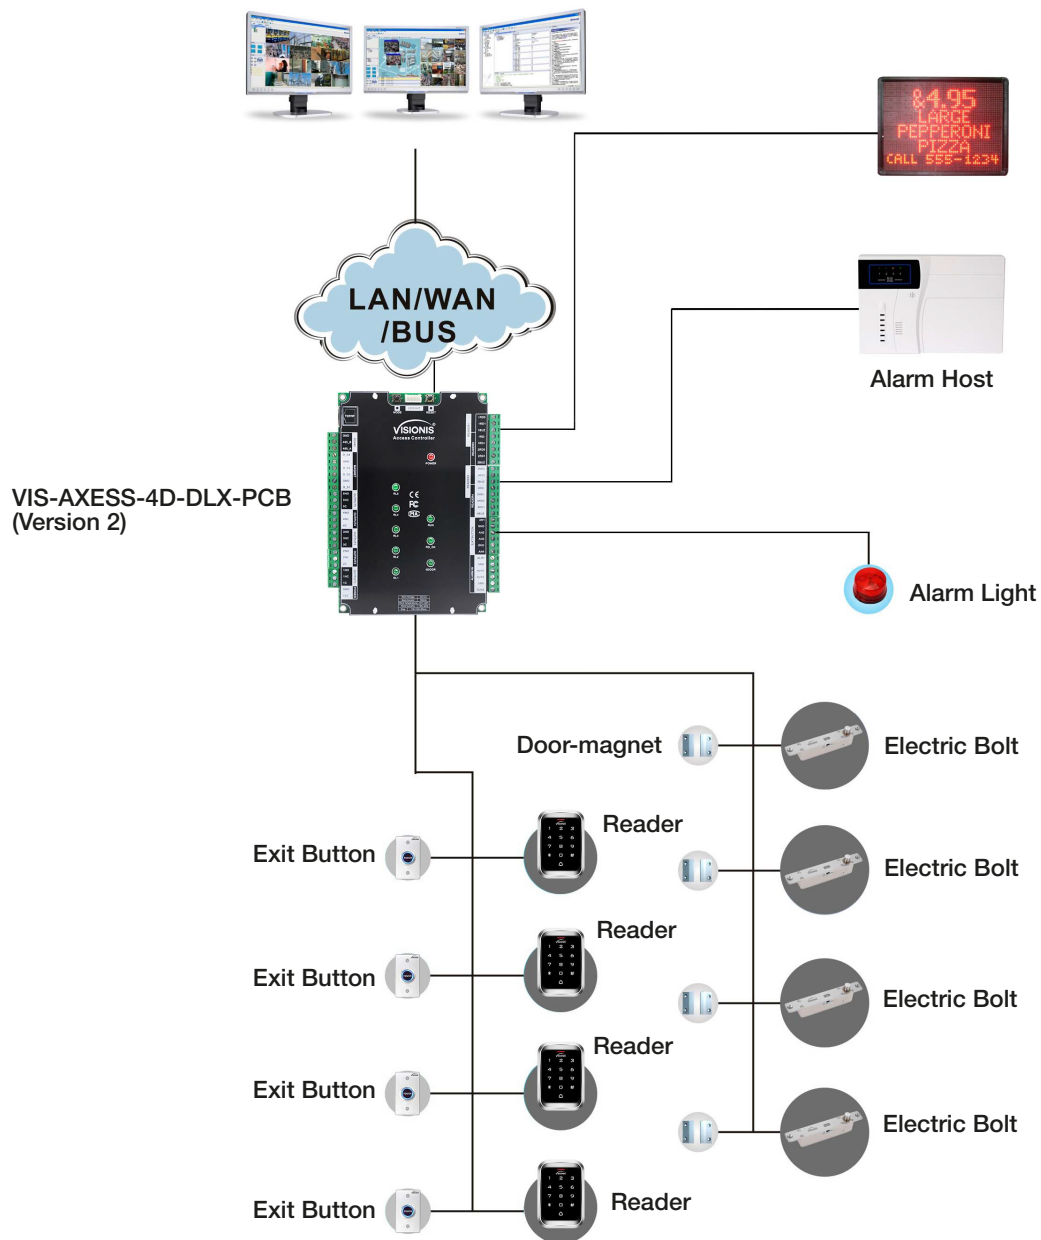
$4.95
LARGE
PEPPERONI
PIZZA
CALL 555-1234

LAN/WAN
/BUS

Alarm Host

VISIONIS
Access Controller

VIS-AXESS-4D-DLX-PCB
(Version 2)

Alarm Light

Door-magnet

Electric Bolt

Reader

Exit Button

Electric Bolt

Reader

Exit Button

Electric Bolt

Reader

Exit Button

Electric Bolt

Exit Button

Reader